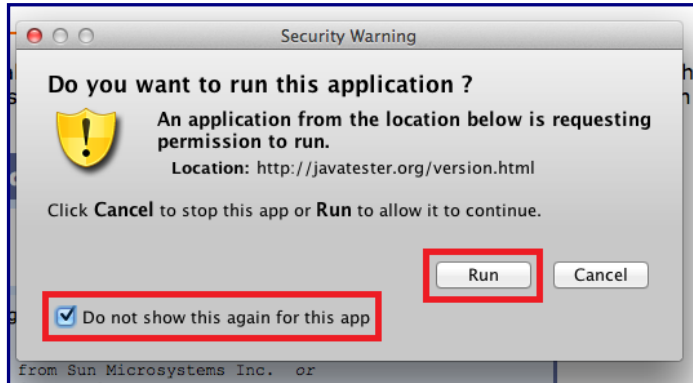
Security Warning

Do you want to run this application ?

An application from the location below is requesting permission to run.

Location: http://javatester.org/version.html

Click Cancel to stop this app or Run to allow it to continue.

Run

Cancel

Do not show this again for this app

from Sun Microsystems Inc. or